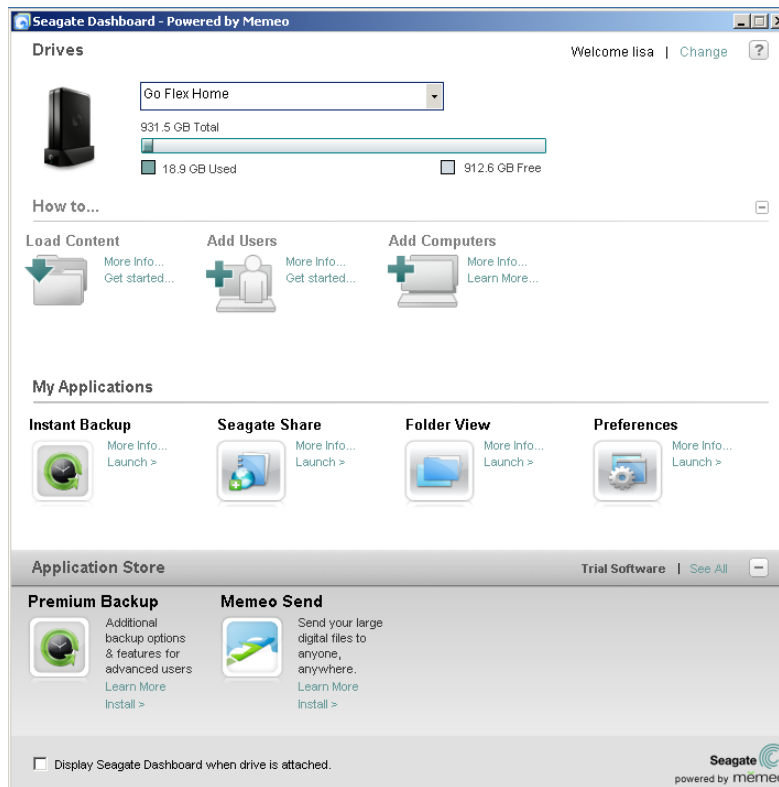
Seagate Dashboard - Powered by Memeo

Drives

Welcome lisa | Change ?

Go Flex Home

931.5 GB Total

18.9 GB Used

912.6 GB Free

How to...

Load Content
More Info...
Get started...

Add Users
More Info...
Get started...

Add Computers
More Info...
Learn More...

My Applications

Instant Backup
More Info...
Launch >

Seagate Share
More Info...
Launch >

Folder View
More Info...
Launch >

Preferences
More Info...
Launch >

Application Store

Trial Software | See All

Premium Backup
Additional backup options & features for advanced users
Learn More
Install >

Memeo Send
Send your large digital files to anyone, anywhere.
Learn More
Install >

Display Seagate Dashboard when drive is attached.

Seagate
powered by memeo